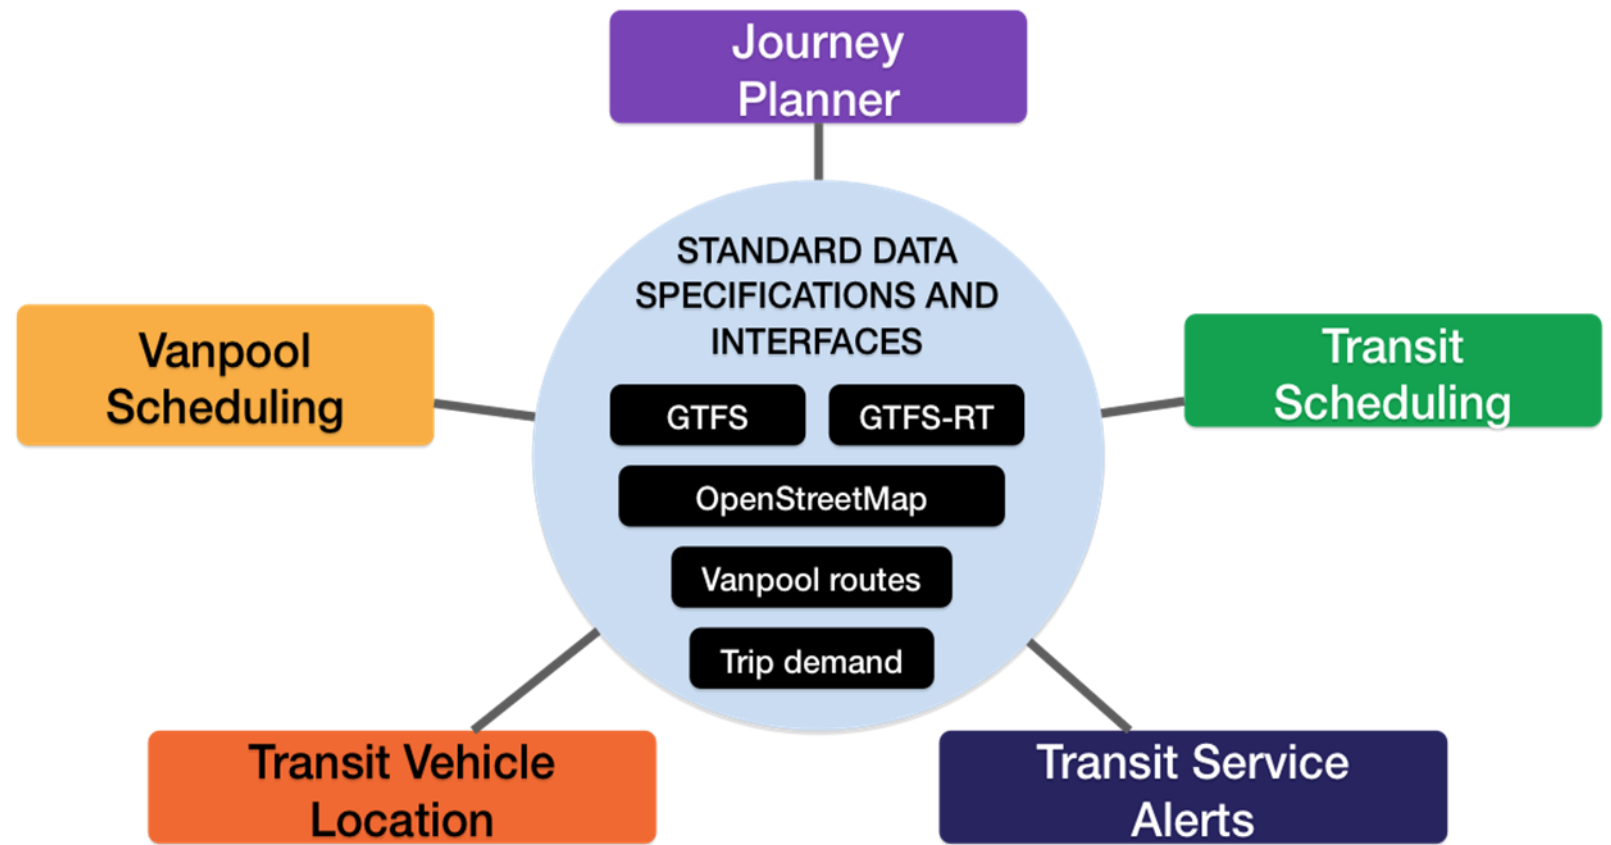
Journey Planner

Vanpool Scheduling

STANDARD DATA SPECIFICATIONS AND INTERFACES

GTFS

GTFS-RT

OpenStreetMap

Vanpool routes

Trip demand

Transit Scheduling

Transit Vehicle Location

Transit Service Alerts